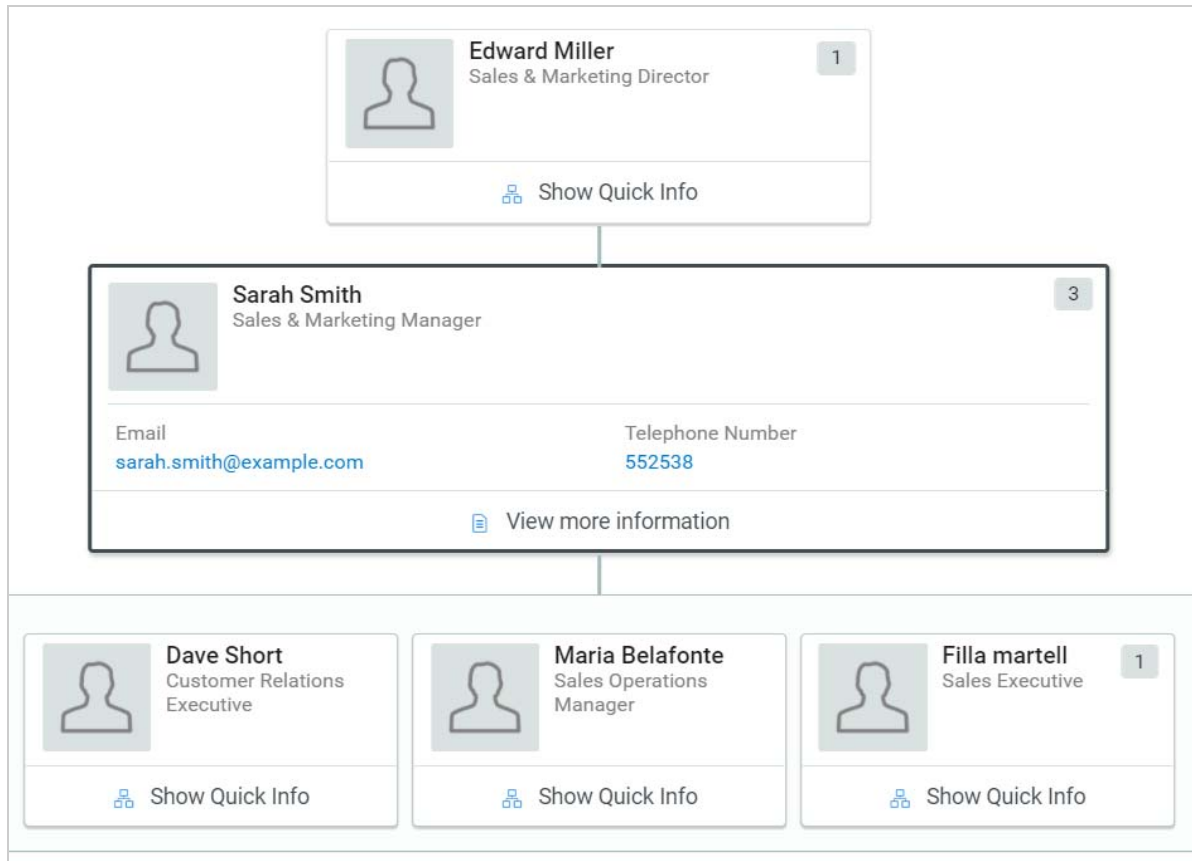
Edward Miller
Sales & Marketing Director
1

Show Quick Info

Sarah Smith
Sales & Marketing Manager
3

Email
sarah.smith@example.com

Telephone Number
552538

View more information

Dave Short
Customer Relations Executive

Show Quick Info

Maria Belafonte
Sales Operations Manager

Show Quick Info

Filla martell
Sales Executive
1

Show Quick Info